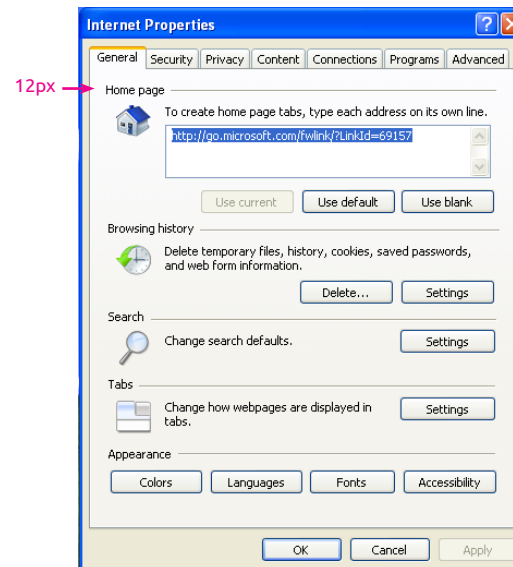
Internet Properties

General | Security | Privacy | Content | Connections | Programs | Advanced

12px

Home page

To create home page tabs, type each address on its own line.

http://go.microsoft.com/fwlink/?LinkId=69157

Use current | Use default | Use blank

Browsing history

Delete temporary files, history, cookies, saved passwords, and web form information.

Delete... | Settings

Search

Change search defaults.

Settings

Tabs

Change how webpages are displayed in tabs.

Settings

Appearance

Colors | Languages | Fonts | Accessibility

OK | Cancel | Apply